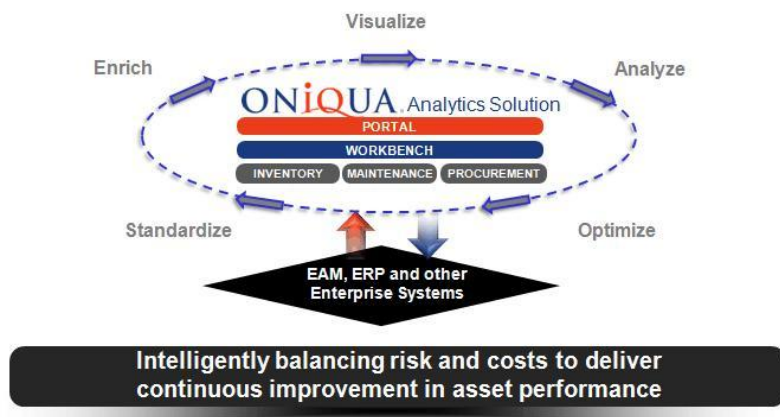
Visualize

Enrich

Analyze

ONIQUA Analytics Solution

PORTAL

WORKBENCH

INVENTORY

MAINTENANCE

PROCUREMENT

Standardize

Optimize

EAM, ERP and other Enterprise Systems

Intelligently balancing risk and costs to deliver continuous improvement in asset performance